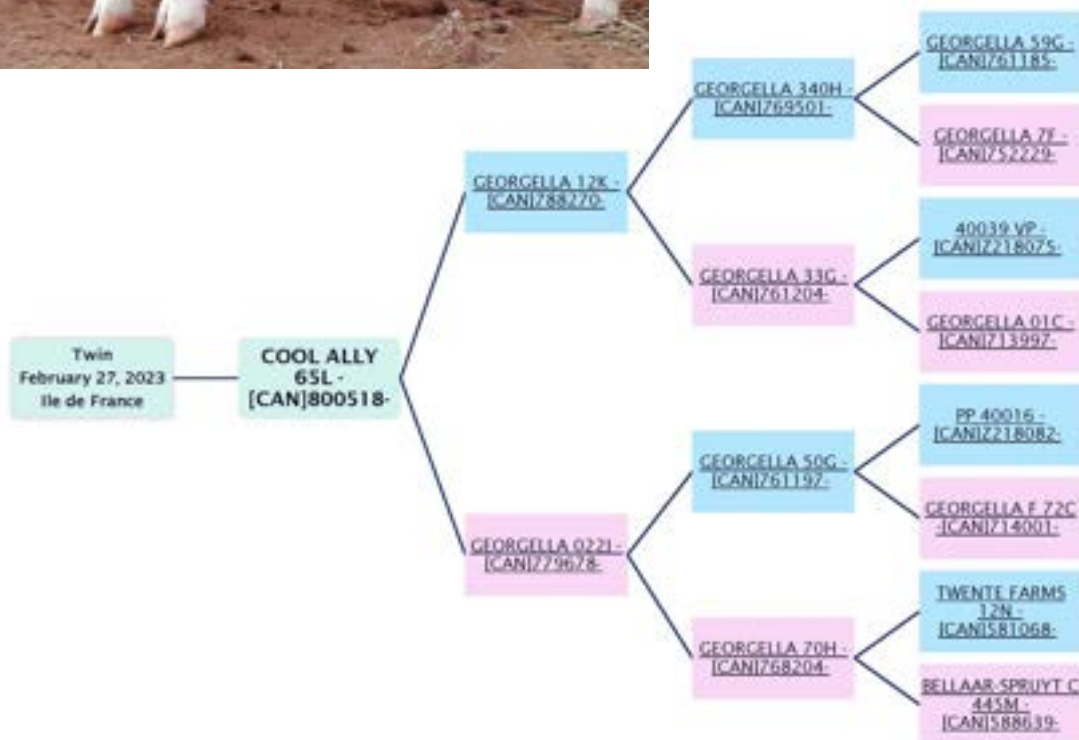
Twin
February 27, 2023
Ile de France

COOL ALLY 65L - [CAN]800518-

GEORGELLA 12K - [CAN]788270-

GEORGELLA 340H - [CAN]769501-

GEORGELLA 59G - [CAN]761185-

GEORGELLA 7F - [CAN]752229-

GEORGELLA 33G - [CAN]761204-

40039 VP - [CAN]Z218075-

GEORGELLA 01C - [CAN]713997-

GEORGELLA 022J - [CAN]779678-

GEORGELLA 50G - [CAN]761197-

PP 40016 - [CAN]Z218082-

GEORGELLA F 72C - [CAN]714001-

GEORGELLA 70H - [CAN]768204-

TWENTE FARMS 12N - [CAN]581068-

BELLAAR-SPRUYT C 445M - [CAN]588639-